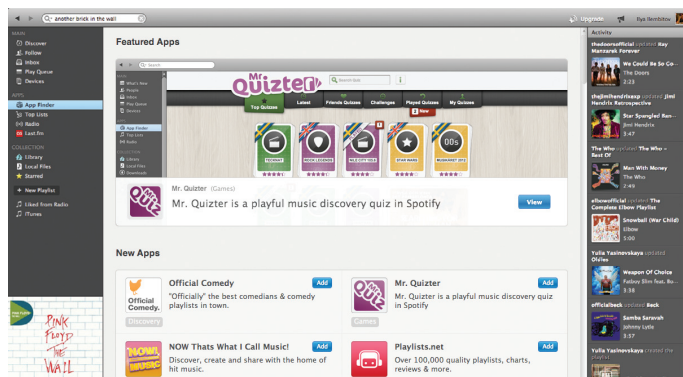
another brick in the wall

Upgrade Ilya Semibitov

MAIN
Discover
Follow
Inbox
Play Queue
Devices

APPS
App Finder
Top Lists
Radio
Last.fm

COLLECTION
Library
Local Files
Starred

+ New Playlist

Liked from Radio
iTunes

Featured Apps

Mr Quizter

Top Quizzes Latest Friends Quizzes Challenges Played Quizzes My Quizzes

TECHNO! ROCK LEGENDS NILE CITY SOUL STAR WARS 00s MUSIKFEST 2012

Mr. Quizter (Games)

Mr. Quizter is a playful music discovery quiz in Spotify

View

New Apps

Official Comedy
"Officially" the best comedians & comedy playlists in town.
Add
Discovery

Mr. Quizter
Mr. Quizter is a playful music discovery quiz in Spotify
Add
Games

NOW Thats What I Call Music!
Discover, create and share with the home of hit music.
Add

Playlists.net
Over 100,000 quality playlists, charts, reviews & more.
Add

Activity

thedoorsofficial updated Ray Manzarek Forever
We Could Be So Go...
The Doors
2:23

thejimihendrixexp updated Jimi Hendrix Retrospective
Star Spangled Ban...
Jimi Hendrix
3:47

The Who updated The Who - Best Of
Man With Money
The Who
2:49

elbowofficial updated Elbow - The Complete Elbow Playlist
Snowball (War Child)
Elbow
5:00

Yulia Yasinovskaya updated Oldies
Weapon Of Choice
Fatboy Slim feat. Bo...
3:38

officialbeck updated Beck
Samba Saravah
Johnny Lytle
3:57

Yulia Yasinovskaya created the playlist

PINK FLOYD THE WALL